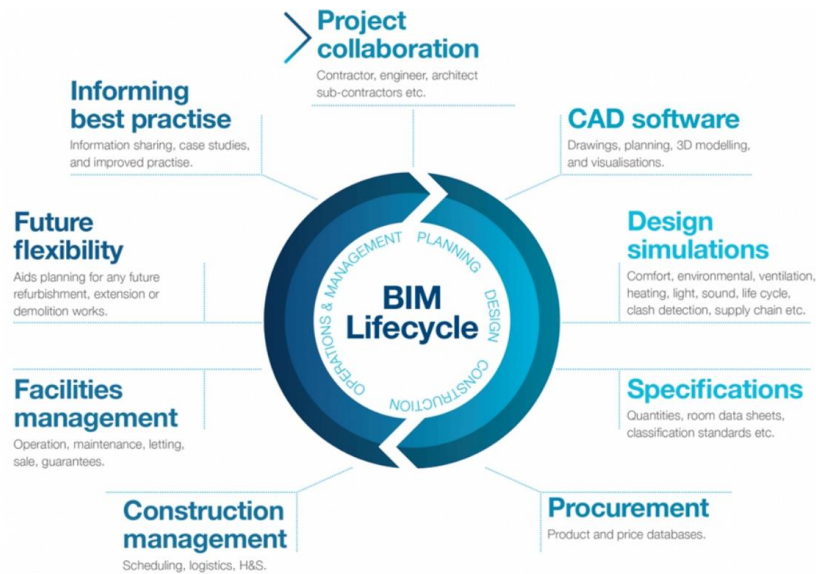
Project collaboration
Contractor, engineer, architect sub-contractors etc.

Informing best practise
Information sharing, case studies, and improved practise.

CAD software
Drawings, planning, 3D modelling, and visualisations.

Future flexibility
Aids planning for any future refurbishment, extension or demolition works.

Design simulations
Comfort, environmental, ventilation, heating, light, sound, life cycle, clash detection, supply chain etc.

BIM Lifecycle

PLANNING
DESIGN
CONSTRUCTION
OPERATIONS & MANAGEMENT

Facilities management
Operation, maintenance, letting, sale, guarantees.

Specifications
Quantities, room data sheets, classification standards etc.

Construction management
Scheduling, logistics, H&S.

Procurement
Product and price databases.